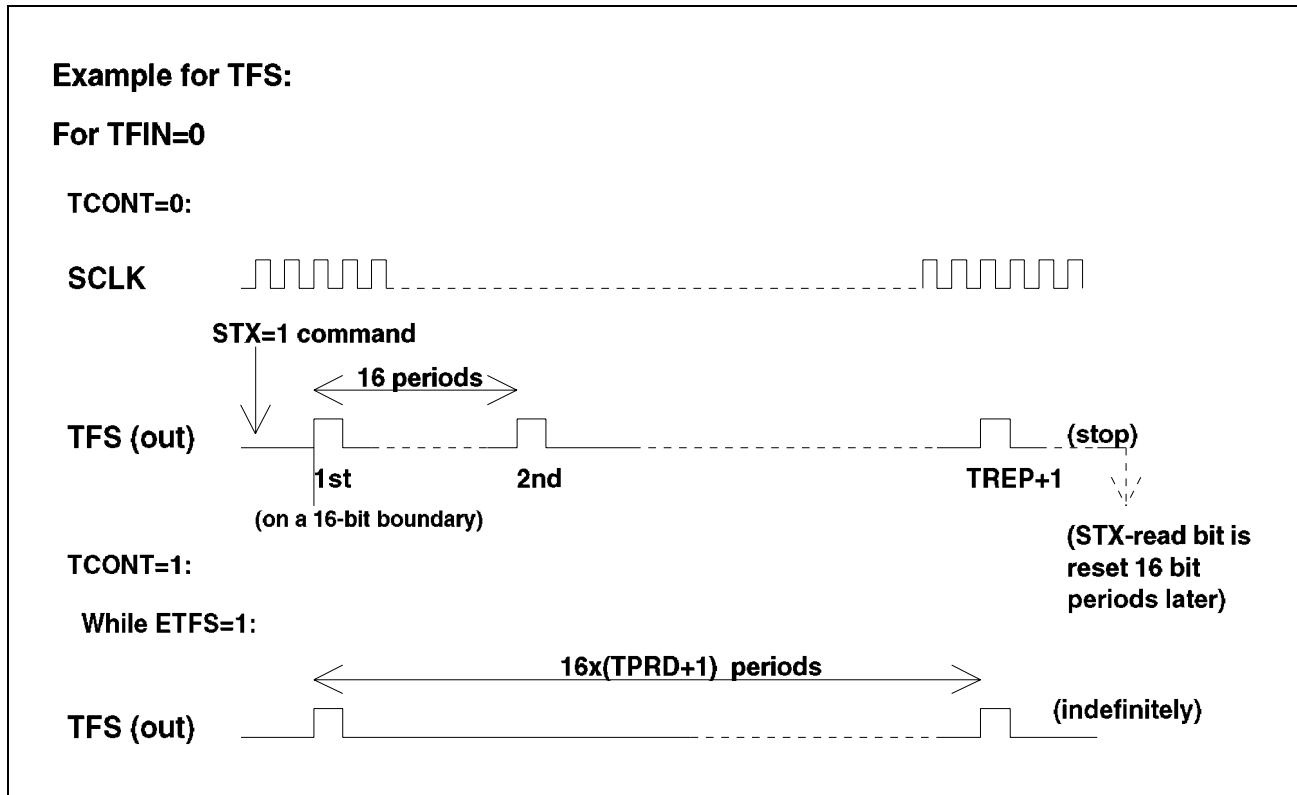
Example for TFS:

For TFIN=0

TCONT=0:

SCLK

STX=1 command

16 periods

TFS (out)

(stop)

1st

2nd

TREP+1

(on a 16-bit boundary)

(STX-read bit is reset 16 bit periods later)

TCONT=1:

While ETFS=1:

16x(TPRD+1) periods

TFS (out)

(indefinitely)